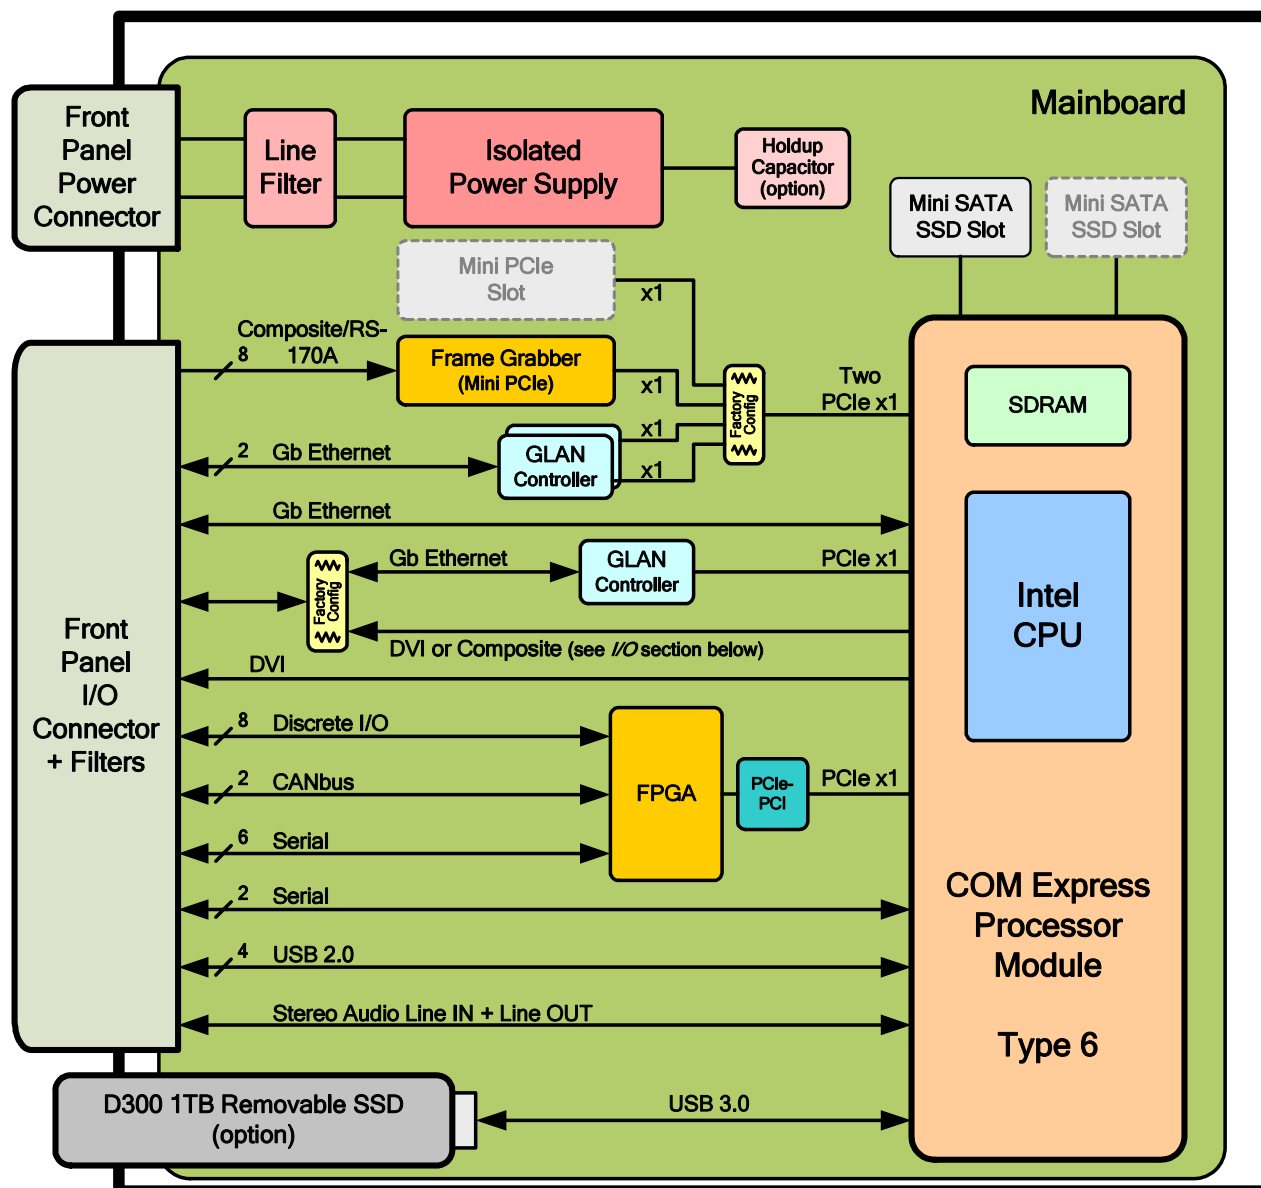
Mainboard

Front Panel Power Connector

Line Filter

Isolated Power Supply

Holdup Capacitor (option)

Mini SATA SSD Slot

Mini SATA SSD Slot

Mini PCIe Slot

x1

Composite/RS-170A

8

Frame Grabber (Mini PCIe)

x1

Factory Config

Two PCIe x1

SDRAM

x1

2

Gb Ethernet

GLAN Controller

x1

Gb Ethernet

Front Panel I/O Connector + Filters

Factory Config

Gb Ethernet

GLAN Controller

PCIe x1

Intel CPU

DVI or Composite (see I/O section below)

DVI

8

Discrete I/O

FPGA

PCIe-PCI

PCIe x1

2

CANbus

6

Serial

COM Express Processor Module

2

Serial

Type 6

4

USB 2.0

Stereo Audio Line IN + Line OUT

D300 1TB Removable SSD (option)

USB 3.0